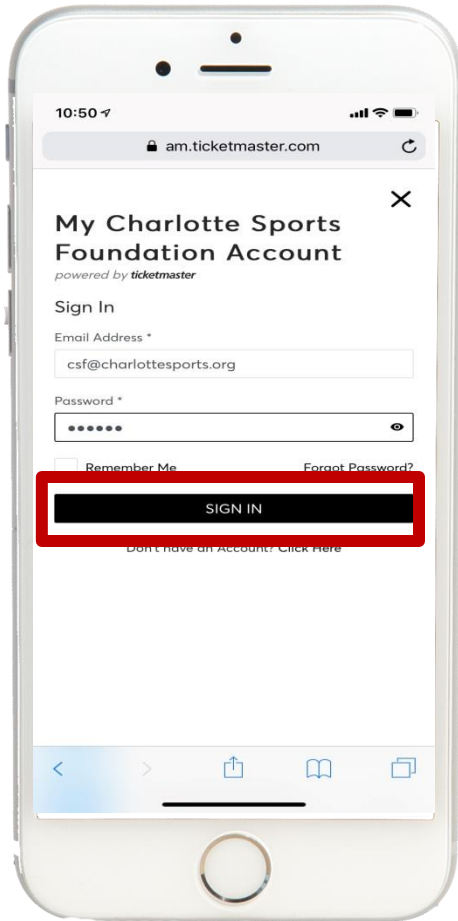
10:50

am.ticketmaster.com

My Charlotte Sports Foundation Account
powered by ticketmaster

Sign In

Email Address *

csf@charlottesports.org

Password *

••••••

Remember Me

Forgot Password?

SIGN IN

Don't have an Account? Click Here